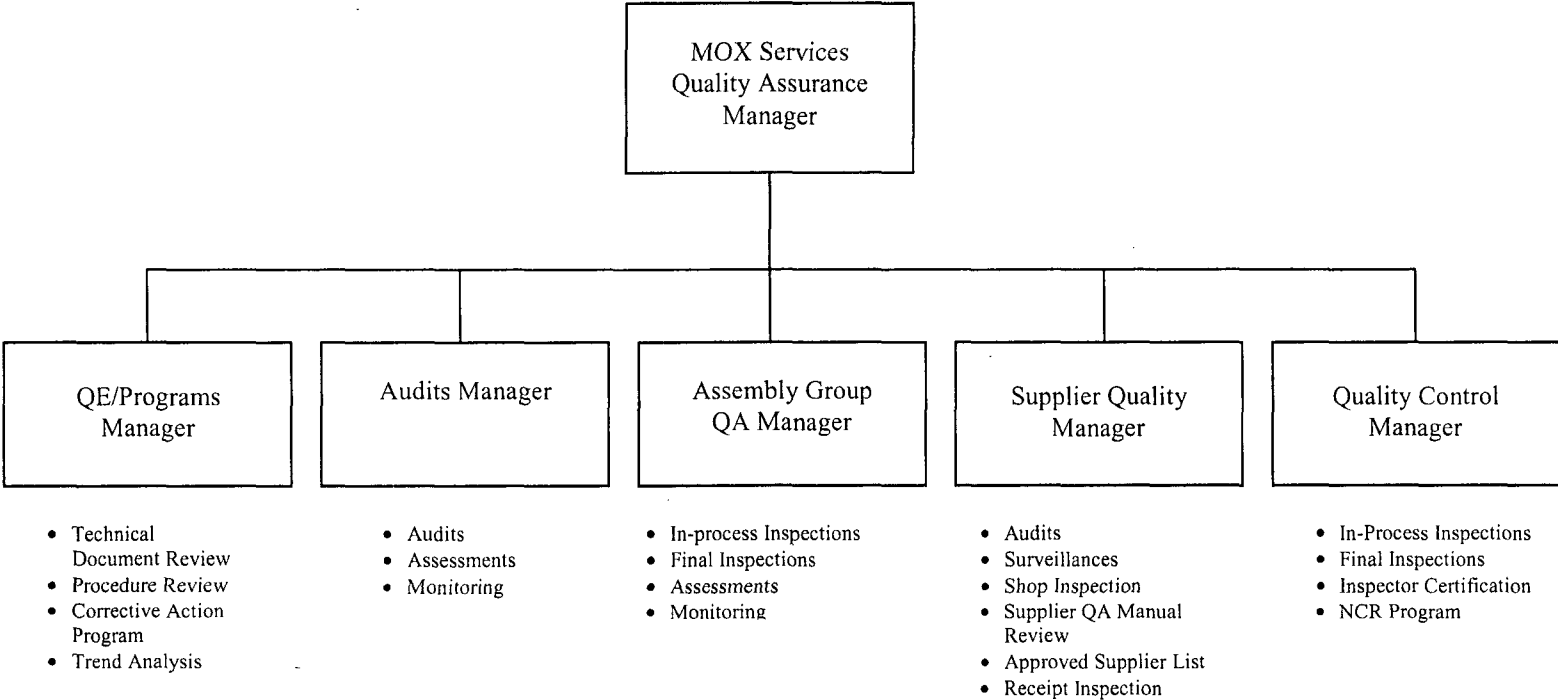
MOX Services Quality Assurance Manager

QE/Programs Manager

- Technical Document Review
- Procedure Review
- Corrective Action Program
- Trend Analysis

Audits Manager

- Audits
- Assessments
- Monitoring

Assembly Group QA Manager

- In-process Inspections
- Final Inspections
- Assessments
- Monitoring

Supplier Quality Manager

- Audits
- Surveillances
- Shop Inspection
- Supplier QA Manual Review
- Approved Supplier List
- Receipt Inspection

Quality Control Manager

- In-Process Inspections
- Final Inspections
- Inspector Certification
- NCR Program